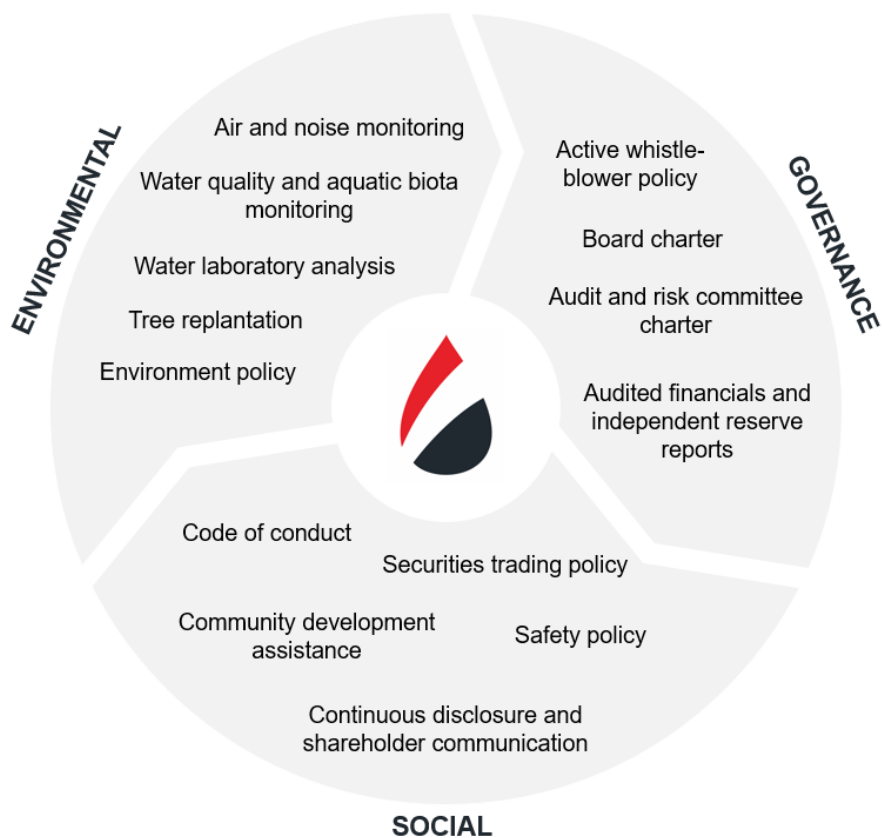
ENVIRONMENTAL

Air and noise monitoring

Water quality and aquatic biota monitoring

Water laboratory analysis

Tree replantation

Environment policy

GOVERNANCE

Active whistle-blower policy

Board charter

Audit and risk committee charter

Audited financials and independent reserve reports

Code of conduct

Securities trading policy

Community development assistance

Safety policy

Continuous disclosure and shareholder communication

SOCIAL